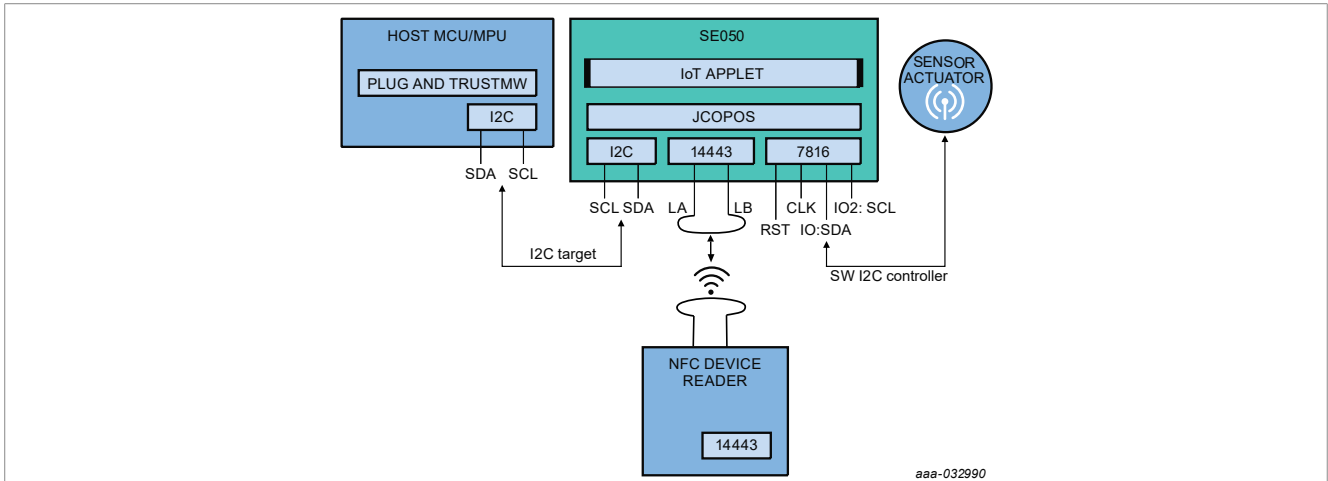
HOST MCU/MPU

PLUG AND TRUSTMW

I2C

SDA SCL

SE050

IoT APPLET

JCOPOS

I2C

14443

7816

SCL SDA

LA

LB

RST

CLK

IO:SDA

IO2: SCL

SENSOR ACTUATOR

I2C target

SW I2C controller

NFC DEVICE READER

14443

aaa-032990